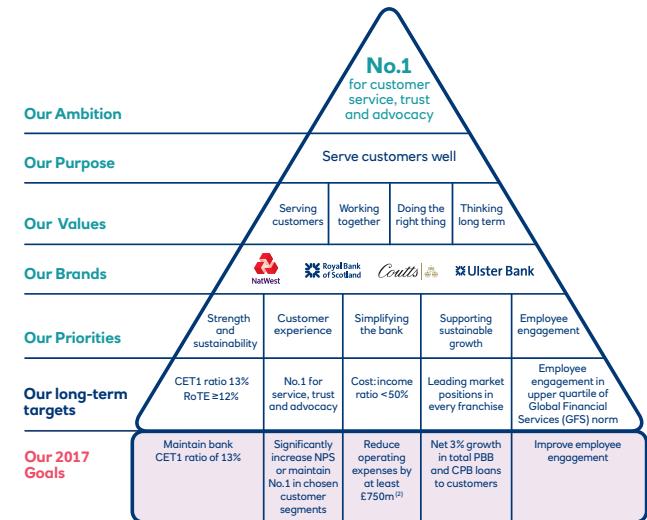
Our Ambition

No.1 for customer service, trust and advocacy

Our Purpose

Serve customers well

Our Values

| Serving customers | Working together | Doing the right thing | Thinking long term |
|---|---|---|---|

Our Brands

NatWest

Royal Bank of Scotland

Coutts

Ulster Bank

Our Priorities

| Strength and sustainability | Customer experience | Simplifying the bank | Supporting sustainable growth | Employee engagement |
|---|---|---|---|---|

Our long-term targets

| CET1 ratio 13% RoTE ≥12% | No.1 for service, trust and advocacy | Cost:income ratio <50% | Leading market positions in every franchise | Employee engagement in upper quartile of Global Financial Services (GFS) norm |
|---|---|---|---|---|

Our 2017 Goals

| Maintain bank CET1 ratio of 13% | Significantly increase NPS or maintain No.1 in chosen customer segments | Reduce operating expenses by at least £750m$^{(2)}$ | Net 3% growth in total PBB and CPB loans to customers | Improve employee engagement |
|---|---|---|---|---|